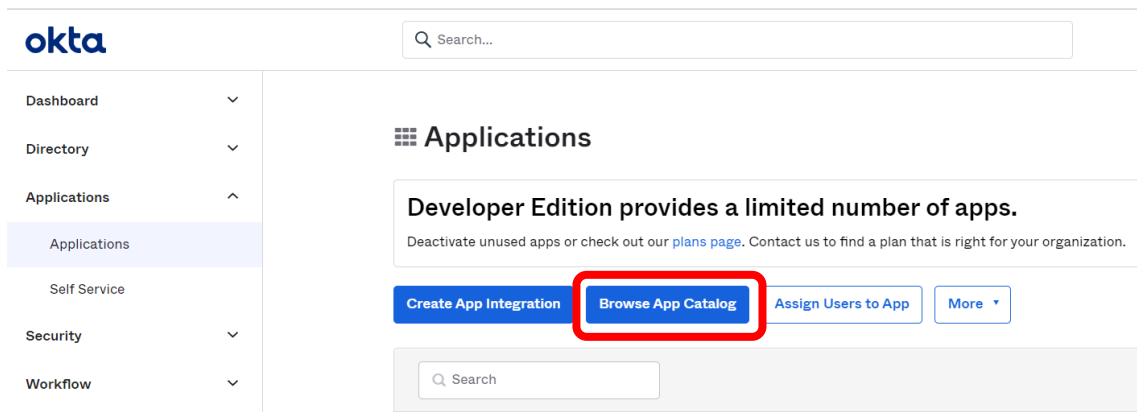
okta

Search...

Dashboard

Directory

Applications

Applications

Self Service

Security

Workflow

Applications

Developer Edition provides a limited number of apps.

Deactivate unused apps or check out our plans page. Contact us to find a plan that is right for your organization.

Create App Integration

Browse App Catalog

Assign Users to App

More ▾

Search